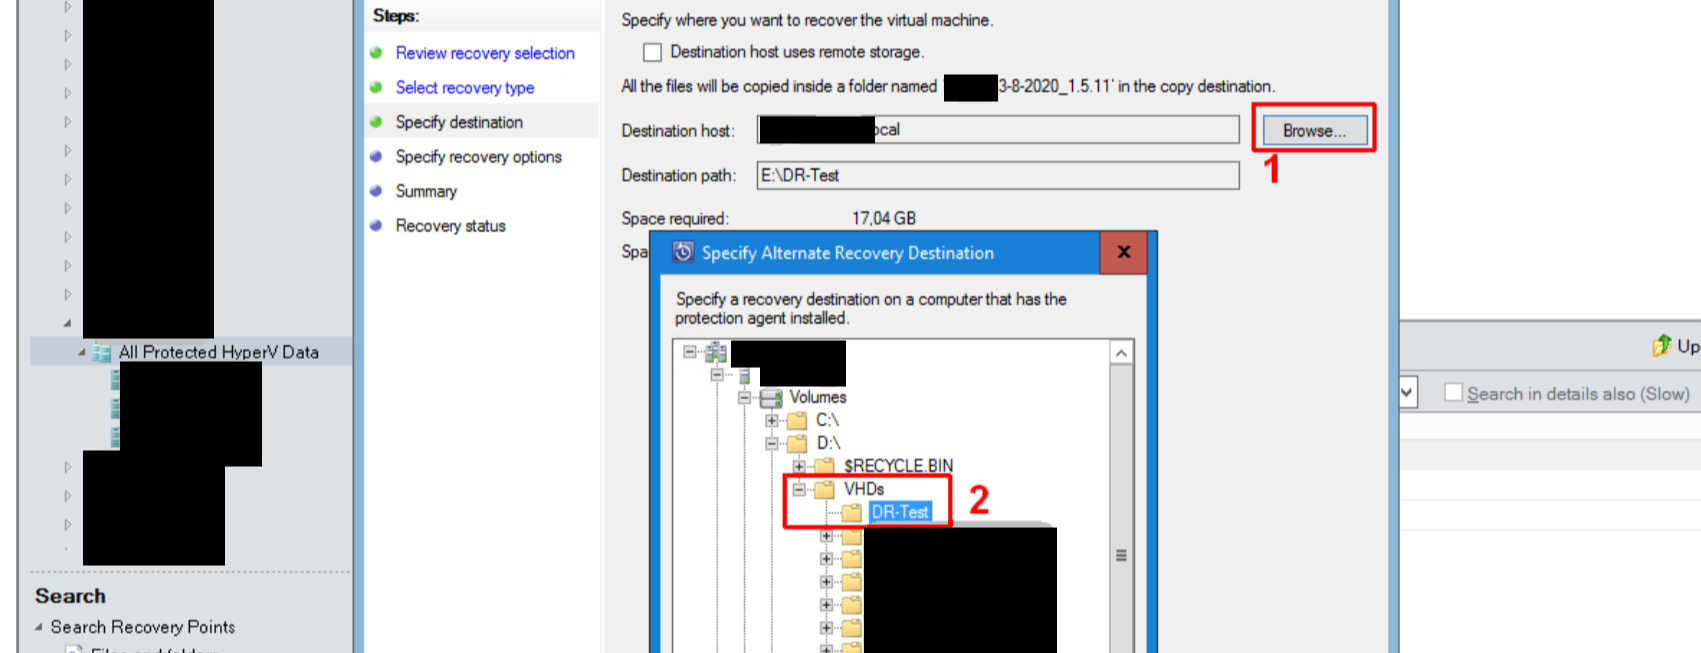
All Protected HyperV Data

Search

Search Recovery Points

Steps:

Review recovery selection

Select recovery type

Specify destination

Specify recovery options

Summary

Recovery status

Specify where you want to recover the virtual machine.

Destination host uses remote storage.

All the files will be copied inside a folder named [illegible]3-8-2020_1.5.11' in the copy destination.

Destination host: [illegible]ocal

Browse...

1

Destination path: E:\DR-Test

Space required: 17,04 GB

Spa

Specify Alternate Recovery Destination

X

Specify a recovery destination on a computer that has the protection agent installed.

Volumes

C:\

D:\

$RECYCLE.BIN

VHDs

DR-Test

2

Up

Search in details also (Slow)